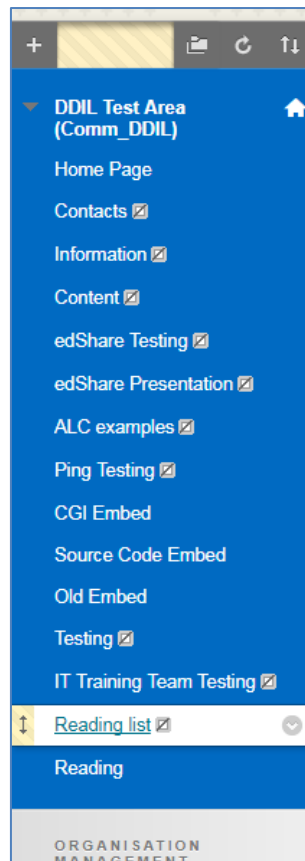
+

DDIL Test Area (Comm_DDIL)

Home Page

Contacts

Information

Content

edShare Testing

edShare Presentation

ALC examples

Ping Testing

CGI Embed

Source Code Embed

Old Embed

Testing

IT Training Team Testing

Reading list

Reading

ORGANISATION MANAGEMENT